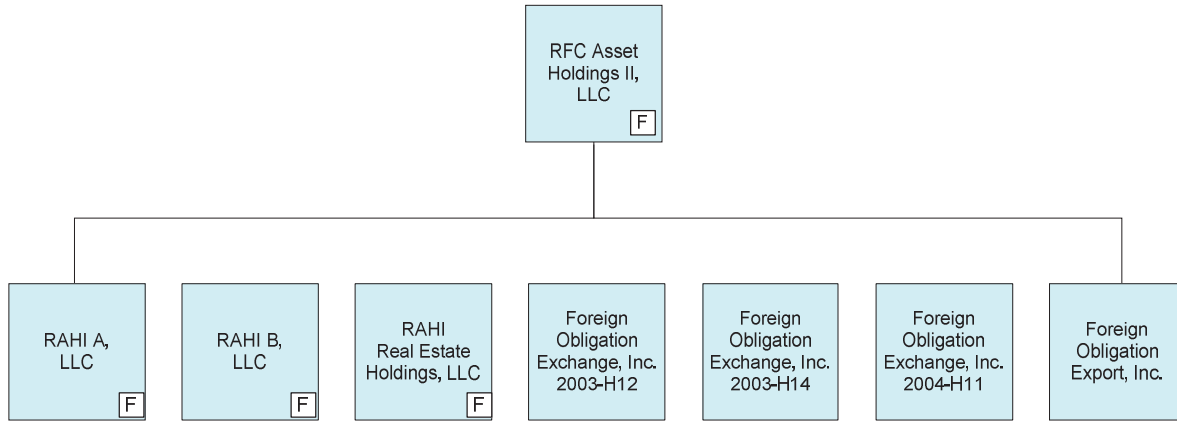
RFC Asset Holdings II, LLC
F

RAHI A, LLC
F

RAHI B, LLC
F

RAHI Real Estate Holdings, LLC
F

Foreign Obligation Exchange, Inc. 2003-H12

Foreign Obligation Exchange, Inc. 2003-H14

Foreign Obligation Exchange, Inc. 2004-H11

Foreign Obligation Export, Inc.